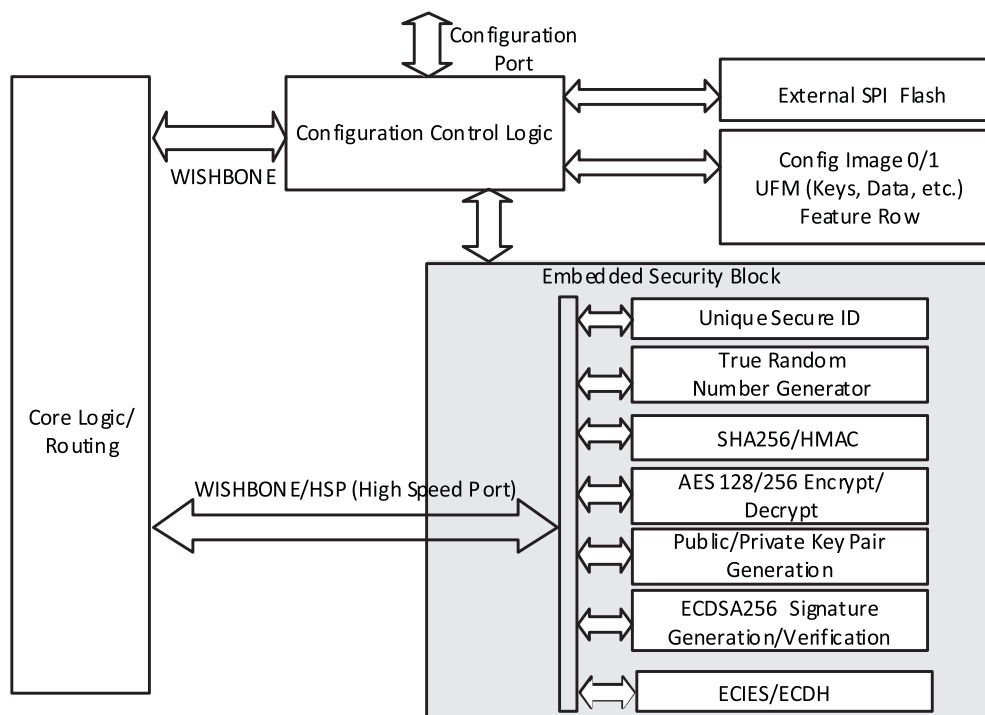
Configuration Port

Configuration Control Logic

External SPI Flash

Config Image 0/1
UFM (Keys, Data, etc.)
Feature Row

WISHBONE

Core Logic/
Routing

Embedded Security Block

Unique Secure ID

True Random
Number Generator

SHA256/HMAC

WISHBONE/HSP (High Speed Port)

AES 128/256 Encrypt/
Decrypt

Public/Private Key Pair
Generation

ECDSA256 Signature
Generation/Verification

ECIES/ECDH